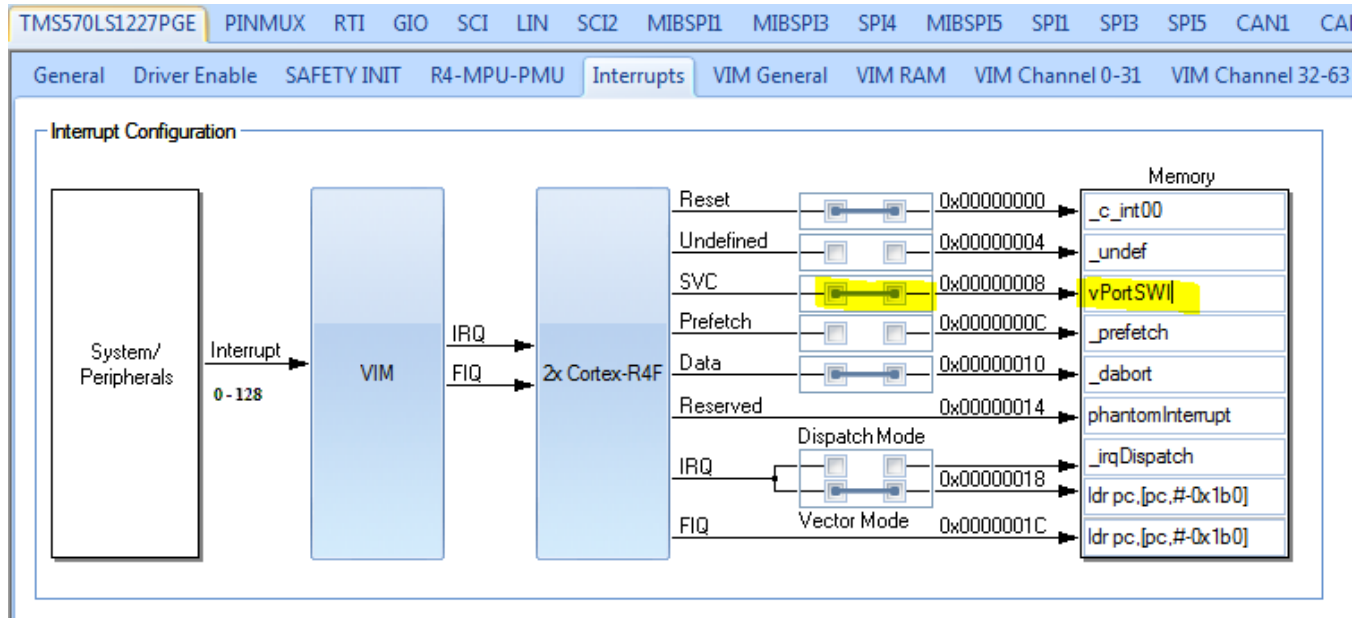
TMS570LS1227PGE PINMUX RTI GIO SCI LIN SCI2 MIBSPI1 MIBSPI3 SPI4 MIBSPI5 SPI1 SPI3 SPI5 CAN1 CA

General Driver Enable SAFETY INIT R4-MPU-PMU Interrupts VIM General VIM RAM VIM Channel 0-31 VIM Channel 32-63

Interrupt Configuration

System/ Peripherals

Interrupt

0 - 128

VIM

IRQ

FIQ

2x Cortex-R4F

Reset

Undefined

SVC

Prefetch

Data

Reserved

IRQ

FIQ

Dispatch Mode

Vector Mode

0x00000000

0x00000004

0x00000008

0x0000000C

0x00000010

0x00000014

0x00000018

0x0000001C

Memory

_c_int00

_undef

vPortSWI

_prefetch

_dabort

phantomInterrupt

_irqDispatch

ldr pc,[pc,#-0x1b0]

ldr pc,[pc,#-0x1b0]